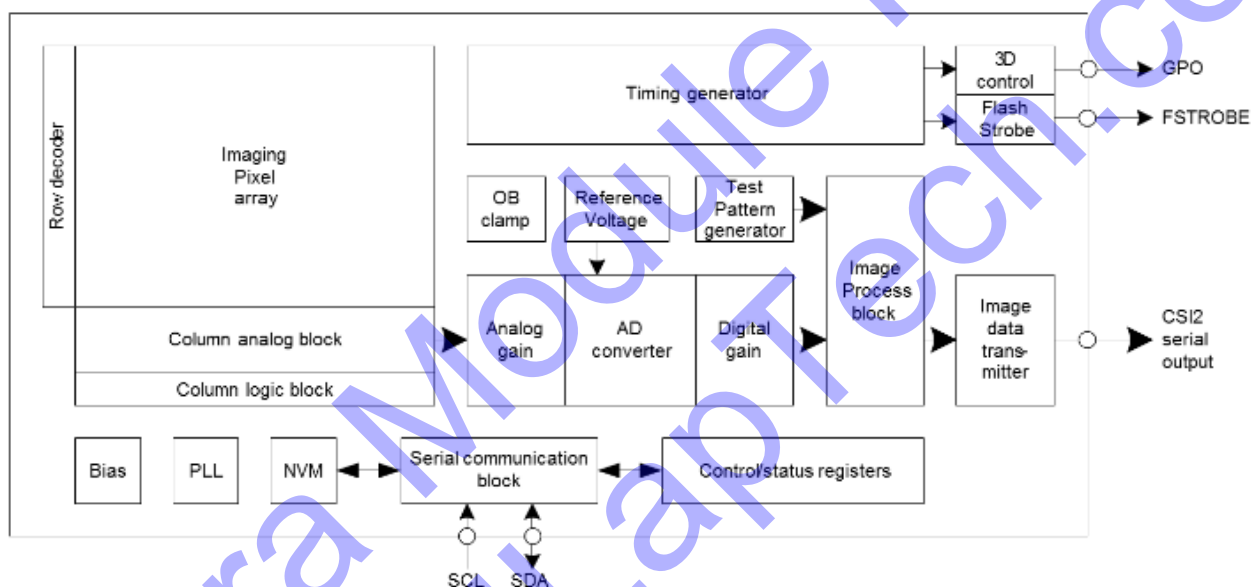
Row decoder

Imaging Pixel array

Column analog block

Column logic block

Timing generator

3D control

Flash Strobe

GPO

FSTROBE

OB clamp

Reference Voltage

Test Pattern generator

Analog gain

AD converter

Digital gain

Image Process block

Image data transmitter

CSI2 serial output

Bias

PLL

NVM

Serial communication block

Control/status registers

SCL

SDA